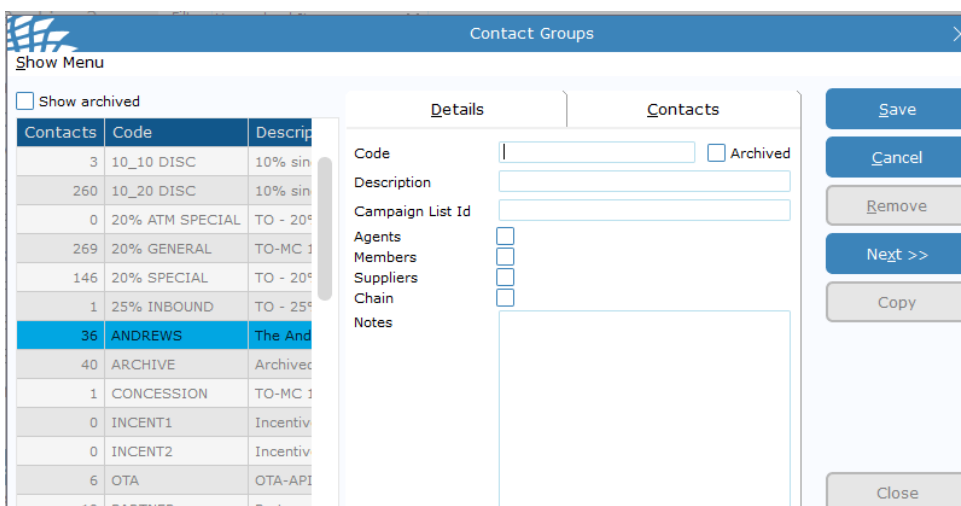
Contact Groups

Show Menu

Show archived

| Contacts | Code | Descrip |
|---|---|---|
| 3 | 10_10 DISC | 10% sin |
| 260 | 10_20 DISC | 10% sin |
| 0 | 20% ATM SPECIAL | TO - 20 |
| 269 | 20% GENERAL | TO-MC 1 |
| 146 | 20% SPECIAL | TO - 20 |
| 1 | 25% INBOUND | TO - 25 |
| 36 | ANDREWS | The And |
| 40 | ARCHIVE | Archived |
| 1 | CONCESSION | TO-MC 1 |
| 0 | INCENT1 | Incentiv |
| 0 | INCENT2 | Incentiv |
| 6 | OTA | OTA-API |

Details
Contacts

Code
Archived
Description
Campaign List Id
Agents
Members
Suppliers
Chain
Notes

Save
Cancel
Remove
Next >>
Copy
Close